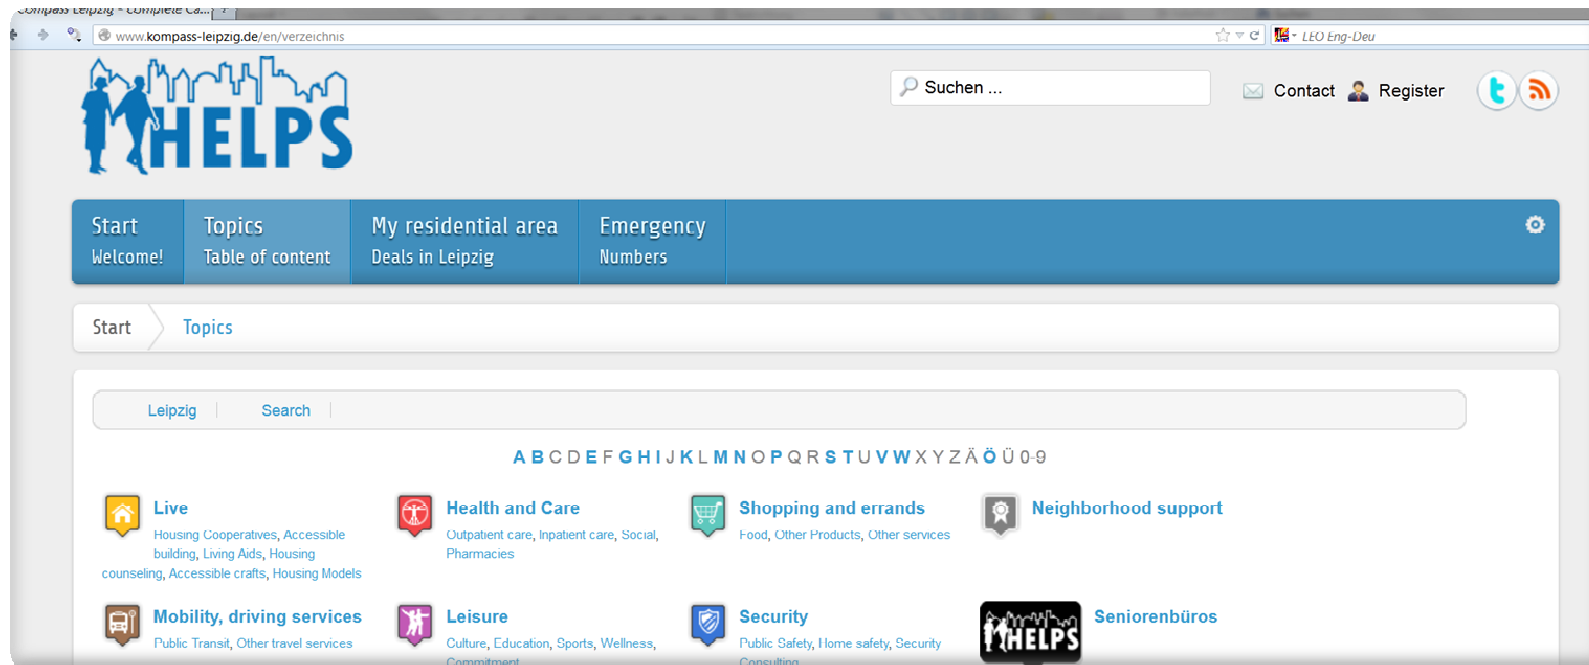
Compass Leipzig - Complete Ca...

www.kompass-leipzig.de/en/verzeichnis

LEO Eng-Deu

HELPS

Suchen ...

Contact Register

Start
Welcome!

Topics
Table of content

My residential area
Deals in Leipzig

Emergency
Numbers

Start Topics

Leipzig Search

A B C D E F G H I J K L M N O P Q R S T U V W X Y Z Ä Ö Ü 0-9

Live
Housing Cooperatives, Accessible building, Living Aids, Housing counseling, Accessible crafts, Housing Models

Health and Care
Outpatient care, Inpatient care, Social, Pharmacies

Shopping and errands
Food, Other Products, Other services

Neighborhood support

Mobility, driving services
Public Transit, Other travel services

Leisure
Culture, Education, Sports, Wellness, Commitment

Security
Public Safety, Home safety, Security Consulting

HELPS

Seniorenbüros